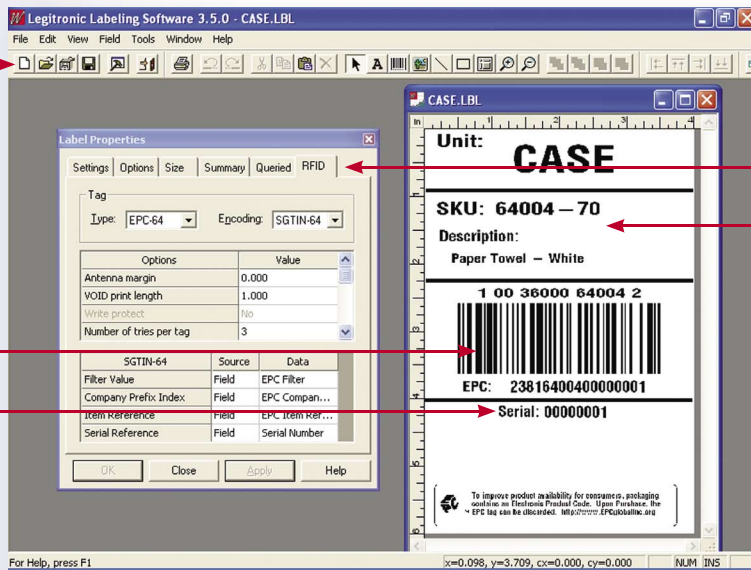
Legitronic Labeling Software 3.5.0 - CASE.LBL

File Edit View Field Tools Window Help

CASE.LBL

Label Properties

Settings | Options | Size | Summary | Queried | RFID

Tag

Type: EPC-64

Encoding: SGTIN-64

| Options | Value |
|---|---|
| Antenna margin | 0.000 |
| VOID print length | 1.000 |
| Write protect | No |
| Number of tries per tag | 3 |

| SGTIN-64 | Source | Data |
|---|---|---|
| Filter Value | Field | EPC Filter |
| Company Prefix Index | Field | EPC Compan... |
| Item Reference | Field | EPC Item Ref... |
| Serial Reference | Field | Serial Number |

OK Close Apply Help

Unit:

CASE

SKU: 64004 — 70

Description:

Paper Towel — White

1 00 36000 64004 2

EPC: 23816400400000001

Serial: 00000001

To improve product availability for consumers, packaging contains an Electronic Product Code. Upon Purchase, the EPC tag can be discarded. http://www.EPCglobalinc.org

For Help, press F1

x=0.098, y=3.709, cx=0.000, cy=0.000

NUM INS